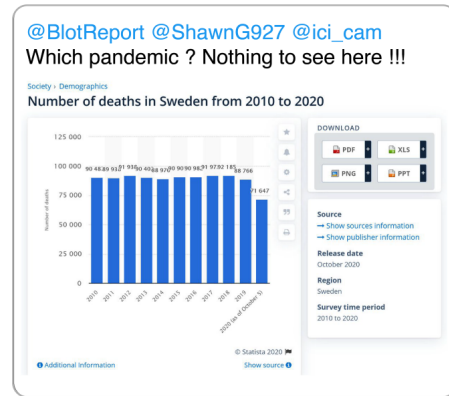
@BlotReport @ShawnG927 @ici_cam
Which pandemic ? Nothing to see here !!!

Society › Demographics
Number of deaths in Sweden from 2010 to 2020

125 000
100 000
75 000
50 000
25 000
0

Number of deaths

90 48 89 93 91 93 90 40 88 97 90 90 96 91 97 92 18 88 766 71 647

2010 2011 2012 2013 2014 2015 2016 2017 2018 2019 2020 (as of October 31)

© Statista 2020
Additional Information
Show source

DOWNLOAD
PDF
XLS
PNG
PPT

Source
→ Show sources information
→ Show publisher information

Release date
October 2020

Region
Sweden

Survey time period
2010 to 2020